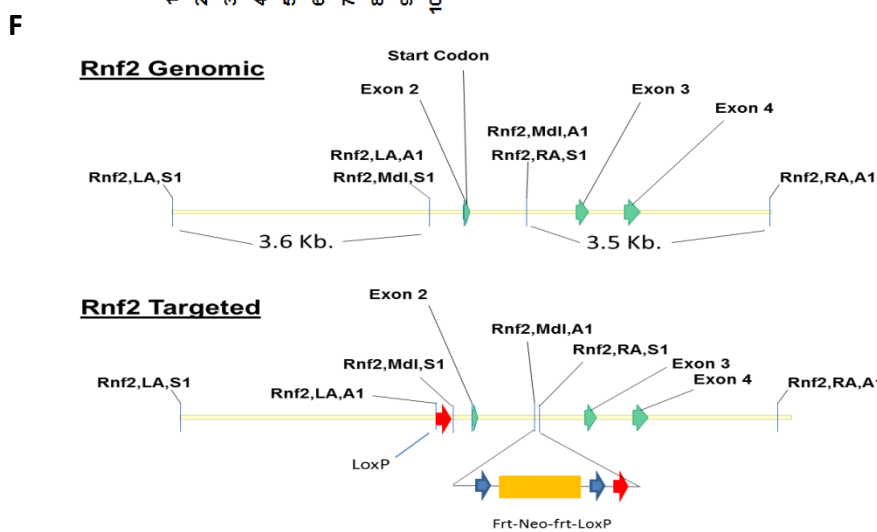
1 2 3 4 5 6 7 8 9 10

F

Rnf2 Genomic

Start Codon

Exon 2

Exon 3

Exon 4

Rnf2,MdI,A1

Rnf2,LA,A1

Rnf2,RA,S1

Rnf2,LA,S1

Rnf2,MdI,S1

Rnf2,RA,A1

3.6 Kb.

3.5 Kb.

Rnf2 Targeted

Exon 2

Rnf2,MdI,A1

Rnf2,RA,S1

Rnf2,MdI,S1

Exon 3

Exon 4

Rnf2,LA,S1

Rnf2,LA,A1

Rnf2,RA,A1

LoxP

Frt-Neo-frt-LoxP